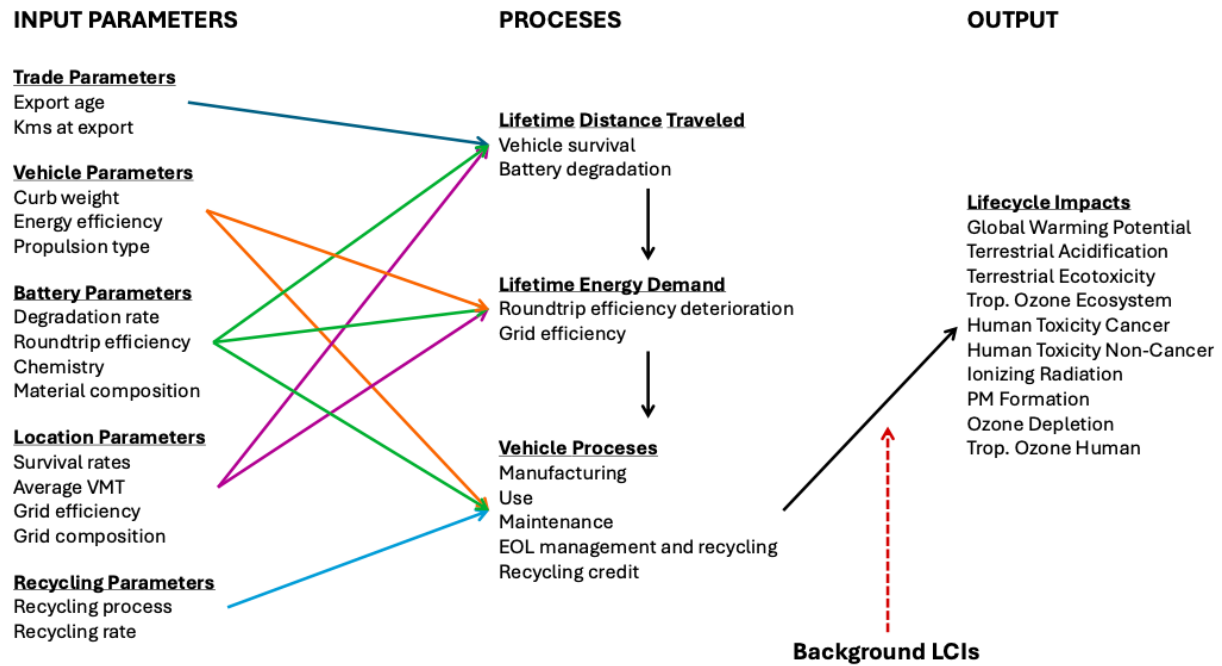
INPUT PARAMETERS

Trade Parameters
Export age
Kms at export

Vehicle Parameters
Curb weight
Energy efficiency
Propulsion type

Battery Parameters
Degradation rate
Roundtrip efficiency
Chemistry
Material composition

Location Parameters
Survival rates
Average VMT
Grid efficiency
Grid composition

Recycling Parameters
Recycling process
Recycling rate

PROCESES

Lifetime Distance Traveled
Vehicle survival
Battery degradation

Lifetime Energy Demand
Roundtrip efficiency deterioration
Grid efficiency

Vehicle Proceses
Manufacturing
Use
Maintenance
EOL management and recycling
Recycling credit

OUTPUT

Lifecycle Impacts
Global Warming Potential
Terrestrial Acidification
Terrestrial Ecotoxicity
Trop. Ozone Ecosystem
Human Toxicity Cancer
Human Toxicity Non-Cancer
Ionizing Radiation
PM Formation
Ozone Depletion
Trop. Ozone Human

Background LCIs